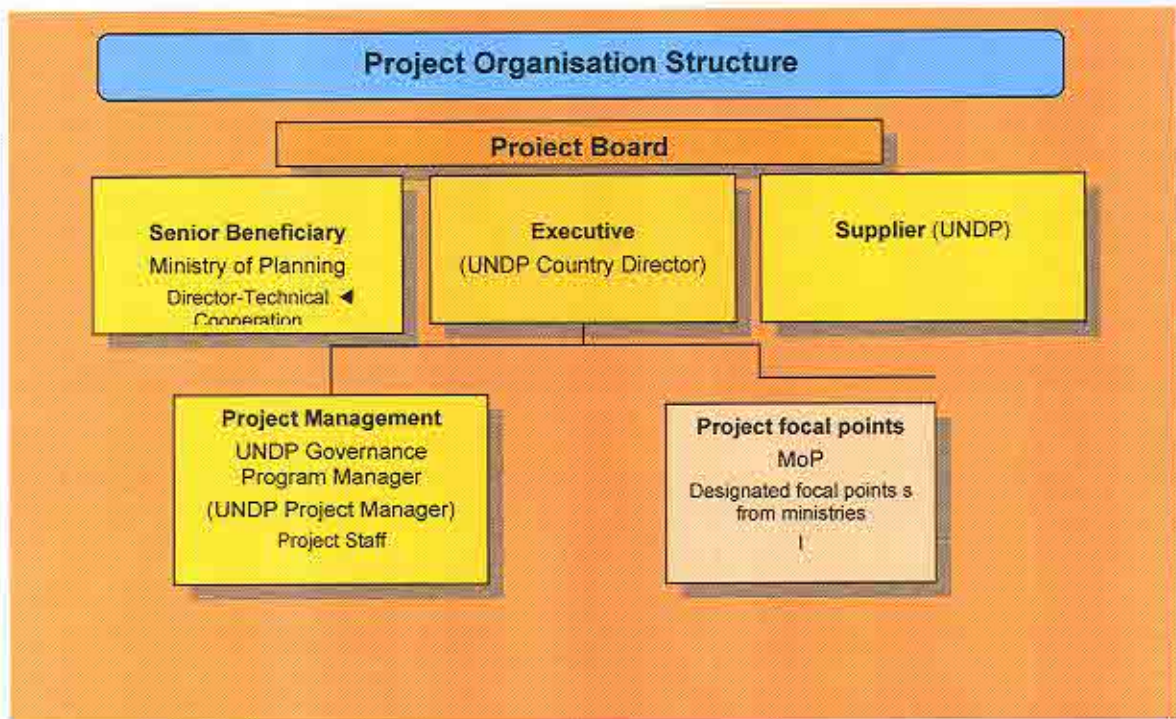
Project Organisation Structure

Proiect Board

Senior Beneficiary
Ministry of Planning
Director-Technical
Cooperation

Executive
(UNDP Country Director)

Supplier (UNDP)

Project Management
UNDP Governance Program Manager
(UNDP Project Manager)
Project Staff

Project focal points
MoP
Designated focal points s from ministries
I